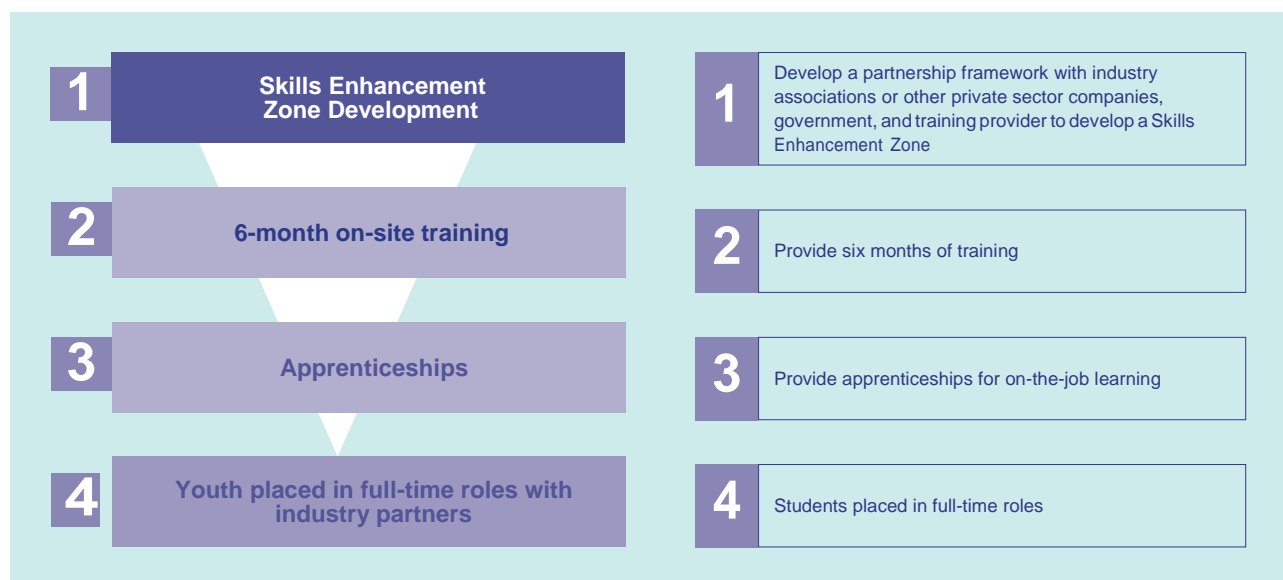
1 Skills Enhancement Zone Development

2 6-month on-site training

3 Apprenticeships

4 Youth placed in full-time roles with industry partners

1 Develop a partnership framework with industry associations or other private sector companies, government, and training provider to develop a Skills Enhancement Zone

2 Provide six months of training

3 Provide apprenticeships for on-the-job learning

4 Students placed in full-time roles